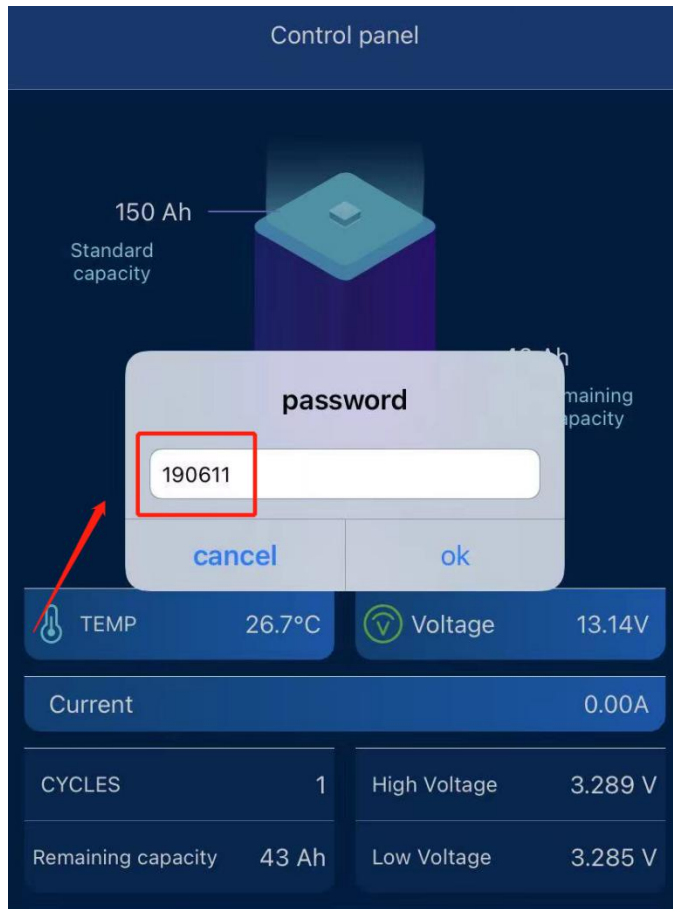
Control panel

150 Ah
Standard capacity

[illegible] Ah
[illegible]maining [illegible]apacity

password

190611

cancel
ok

TEMP 26.7°C
Voltage 13.14V

Current 0.00A

CYCLES 1
High Voltage 3.289 V

Remaining capacity 43 Ah
Low Voltage 3.285 V